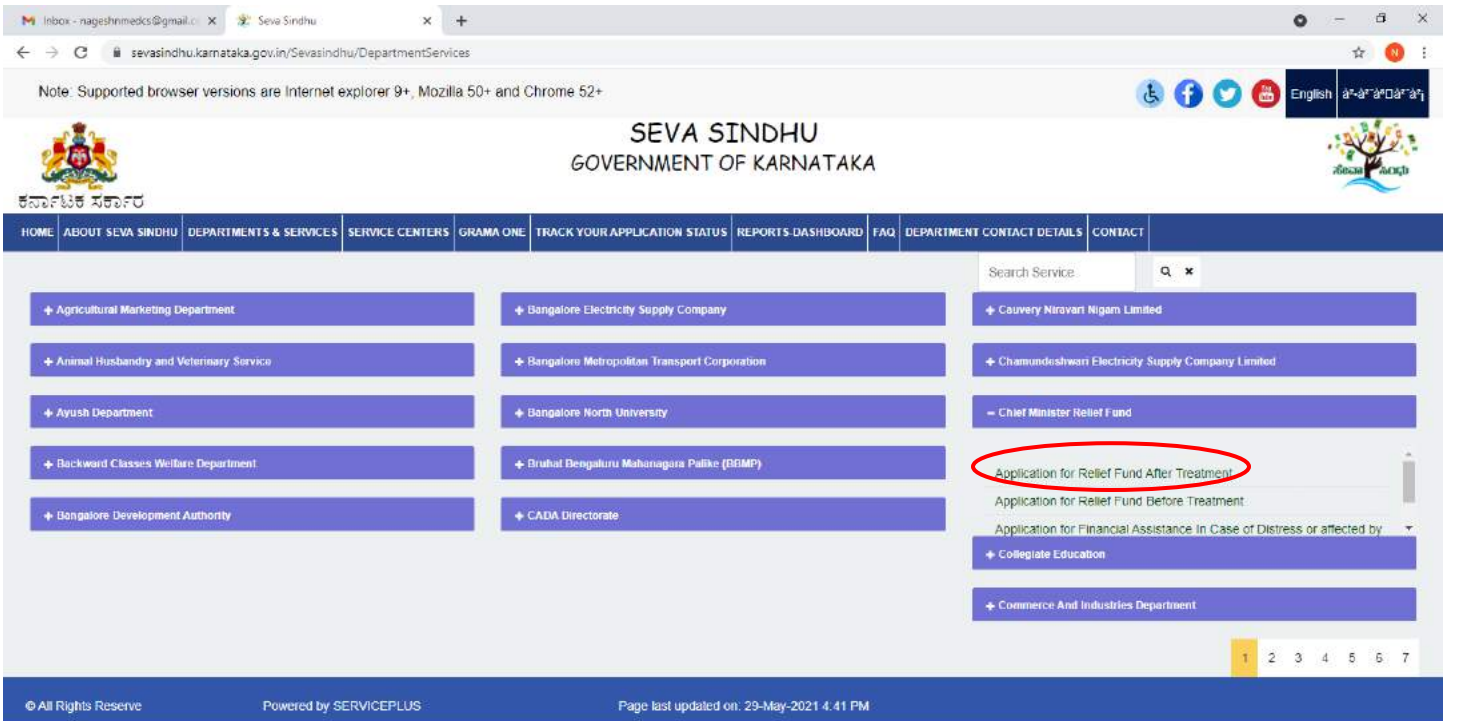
M Inbox - nageshnmedcs@gmail.c × Seva Sindhu × +

sevasindhu.karnataka.gov.in/Sevasindhu/DepartmentServices

Note: Supported browser versions are Internet explorer 9+, Mozilla 50+ and Chrome 52+

English à²-à²"à²□à²"à²¡

SEVA SINDHU
GOVERNMENT OF KARNATAKA

ಕರ್ನಾಟಕ ಸರ್ಕಾರ

HOME | ABOUT SEVA SINDHU | DEPARTMENTS & SERVICES | SERVICE CENTERS | GRAMA ONE | TRACK YOUR APPLICATION STATUS | REPORTS-DASHBOARD | FAQ | DEPARTMENT CONTACT DETAILS | CONTACT

Search Service

+ Agricultural Marketing Department

+ Animal Husbandry and Veterinary Service

+ Ayush Department

+ Backward Classes Welfare Department

+ Bangalore Development Authority

+ Bangalore Electricity Supply Company

+ Bangalore Metropolitan Transport Corporation

+ Bangalore North University

+ Bruhat Bengaluru Mahanagara Palike (BBMP)

+ CADA Directorate

+ Cauvery Niravari Nigam Limited

+ Chamundeshwari Electricity Supply Company Limited

− Chief Minister Relief Fund

Application for Relief Fund After Treatment

Application for Relief Fund Before Treatment

Application for Financial Assistance In Case of Distress or affected by

+ Collegiate Education

+ Commerce And Industries Department

1 2 3 4 5 6 7

© All Rights Reserve

Powered by SERVICEPLUS

Page last updated on: 29-May-2021 4:41 PM